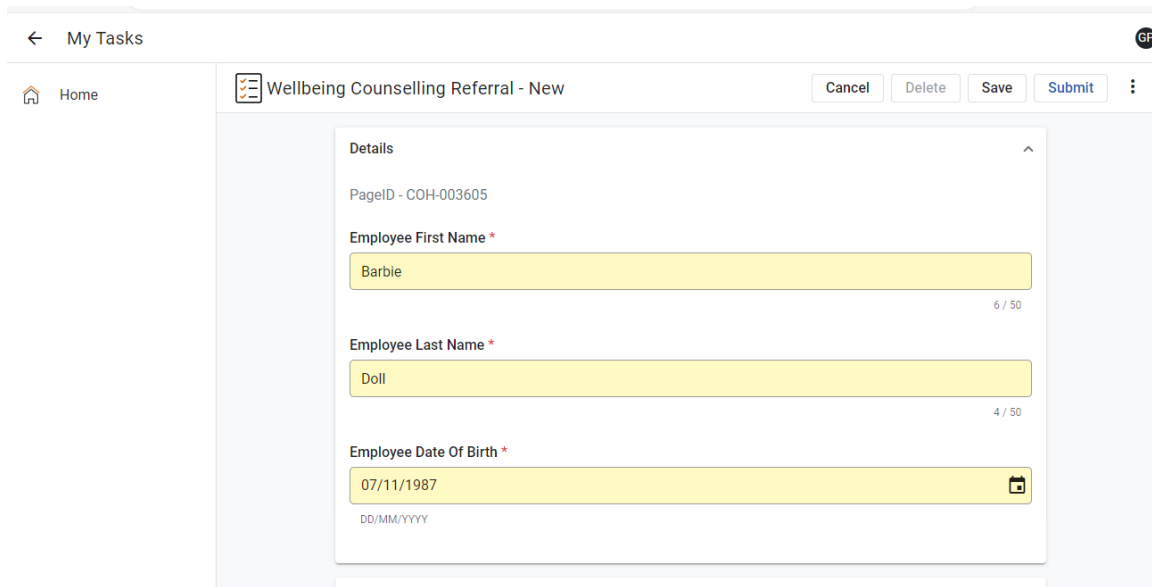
← My Tasks

GF

Home

Wellbeing Counselling Referral - New

Cancel Delete Save Submit

Details

PageID - COH-003605

Employee First Name *

Barbie

6 / 50

Employee Last Name *

Doll

4 / 50

Employee Date Of Birth *

07/11/1987

DD/MM/YYYY